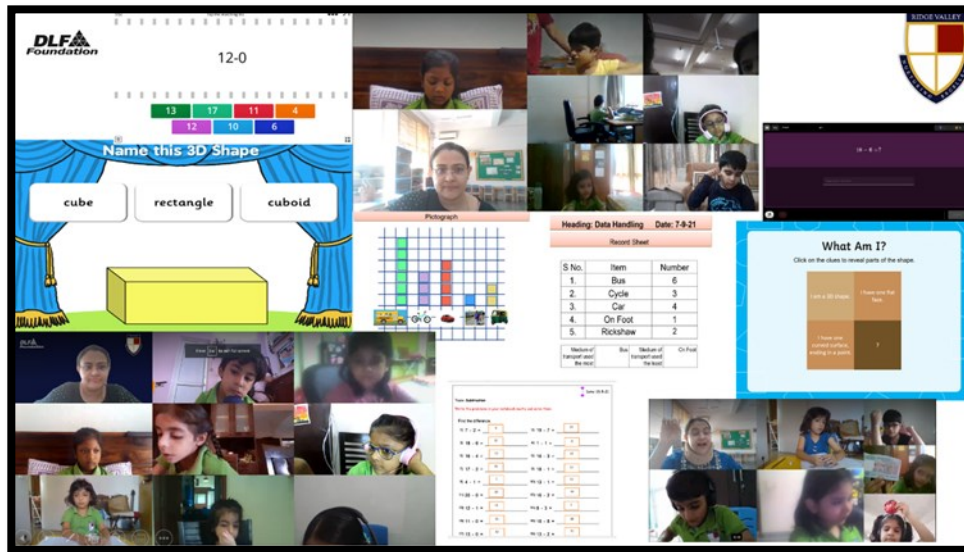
DLF Foundation

12-0

13 17 11 4
12 10 6

Name this 3D Shape

cube

rectangle

cuboid

RIDGE VALLEY

Pictograph

Heading: Data Handling Date: 7-9-21

Record Sheet

| S No. | Item | Number |
|---|---|---|
| 1. | Bus | 6 |
| 2. | Cycle | 3 |
| 3. | Car | 4 |
| 4. | On Foot | 1 |
| 5. | Rickshaw | 2 |

| Medium of transport used the most | Bus | Medium of transport used the least | On Foot |
|---|---|---|---|

What Am I?

Click on the clues to reveal parts of the shape.

I am a 3D shape.

I have one flat face.

I have one curved surface, ending in a point.

?

Topic: Subtraction

Find the difference

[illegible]